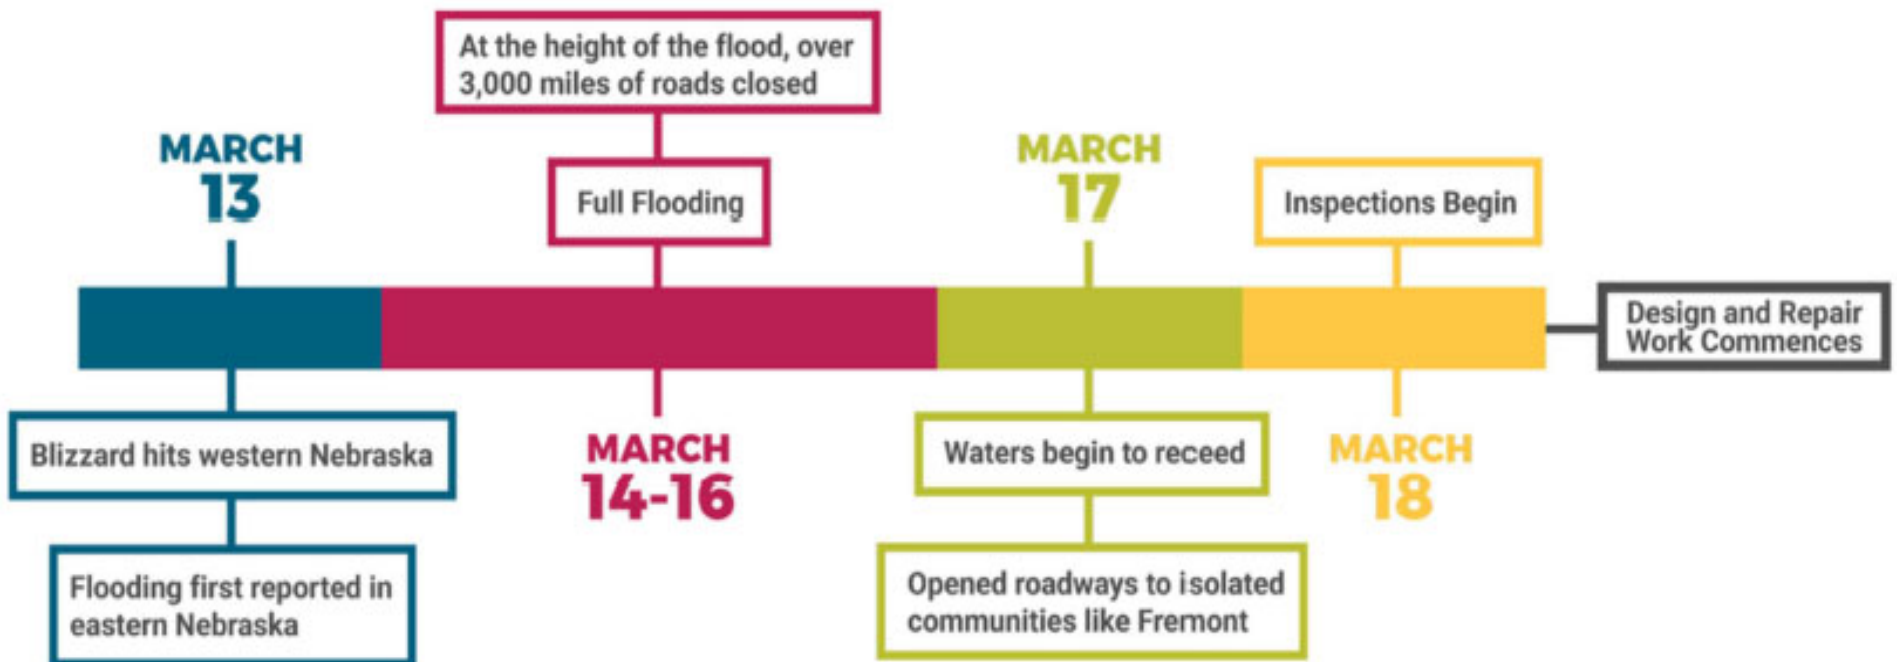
At the height of the flood, over 3,000 miles of roads closed

MARCH
13

Full Flooding

MARCH
17

Inspections Begin

Design and Repair Work Commences

Blizzard hits western Nebraska

Flooding first reported in eastern Nebraska

MARCH
14-16

Waters begin to receed

Opened roadways to isolated communities like Fremont

MARCH
18